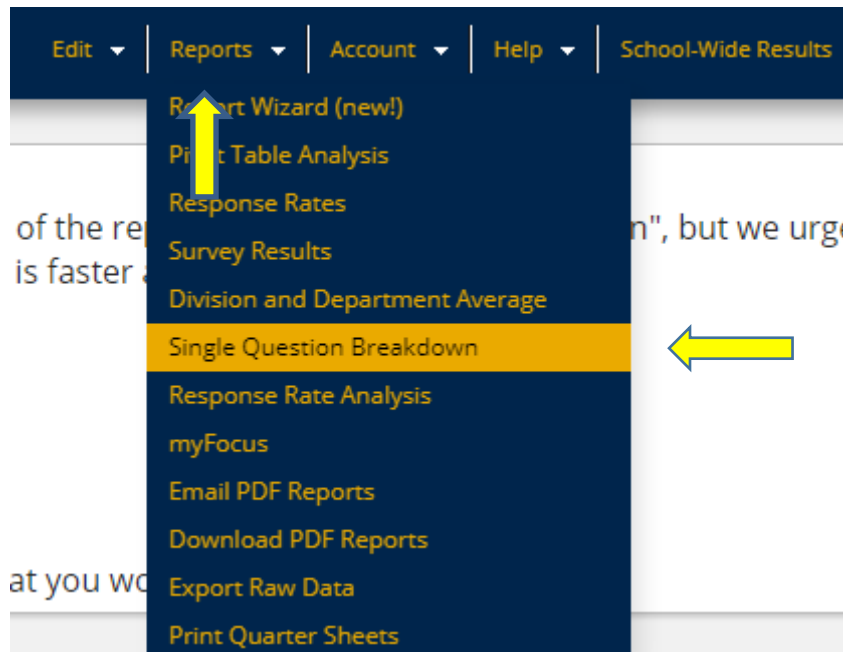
Edit | Reports | Account | Help | School-Wide Results

Re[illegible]rt Wizard (new!)
Pi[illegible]t Table Analysis
Response Rates
Survey Results
Division and Department Average
Single Question Breakdown
Response Rate Analysis
myFocus
Email PDF Reports
Download PDF Reports
Export Raw Data
Print Quarter Sheets

of the rep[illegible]n", but we urge
is faster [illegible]

at you wo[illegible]